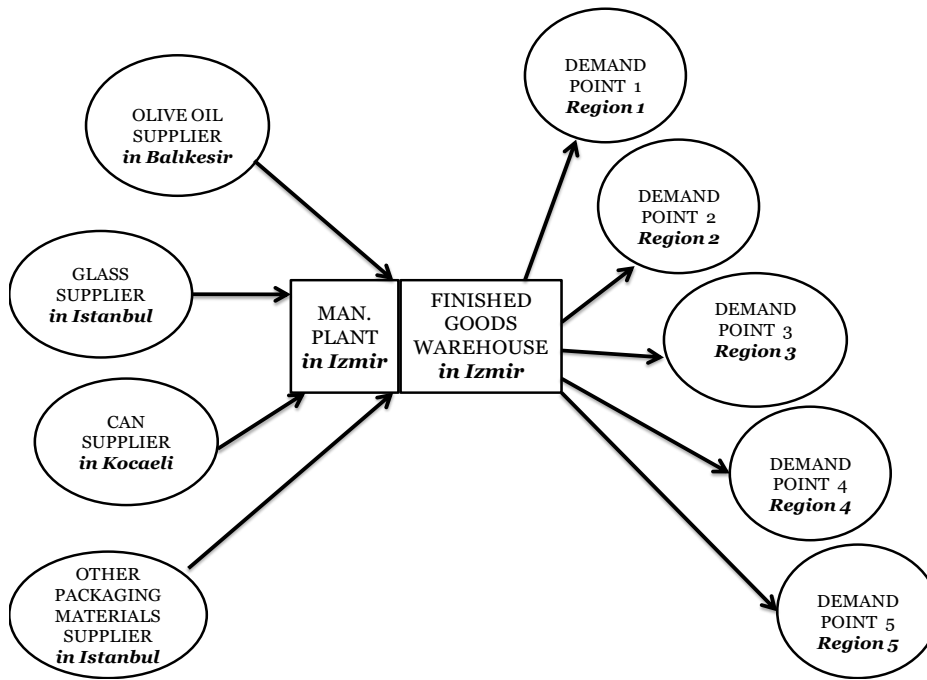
OLIVE OIL SUPPLIER
*in Balıkesir*

GLASS SUPPLIER
*in Istanbul*

CAN SUPPLIER
*in Kocaeli*

OTHER PACKAGING MATERIALS SUPPLIER
*in Istanbul*

MAN. PLANT
*in Izmir*

FINISHED GOODS WAREHOUSE
*in Izmir*

DEMAND POINT 1
*Region 1*

DEMAND POINT 2
*Region 2*

DEMAND POINT 3
*Region 3*

DEMAND POINT 4
*Region 4*

DEMAND POINT 5
*Region 5*